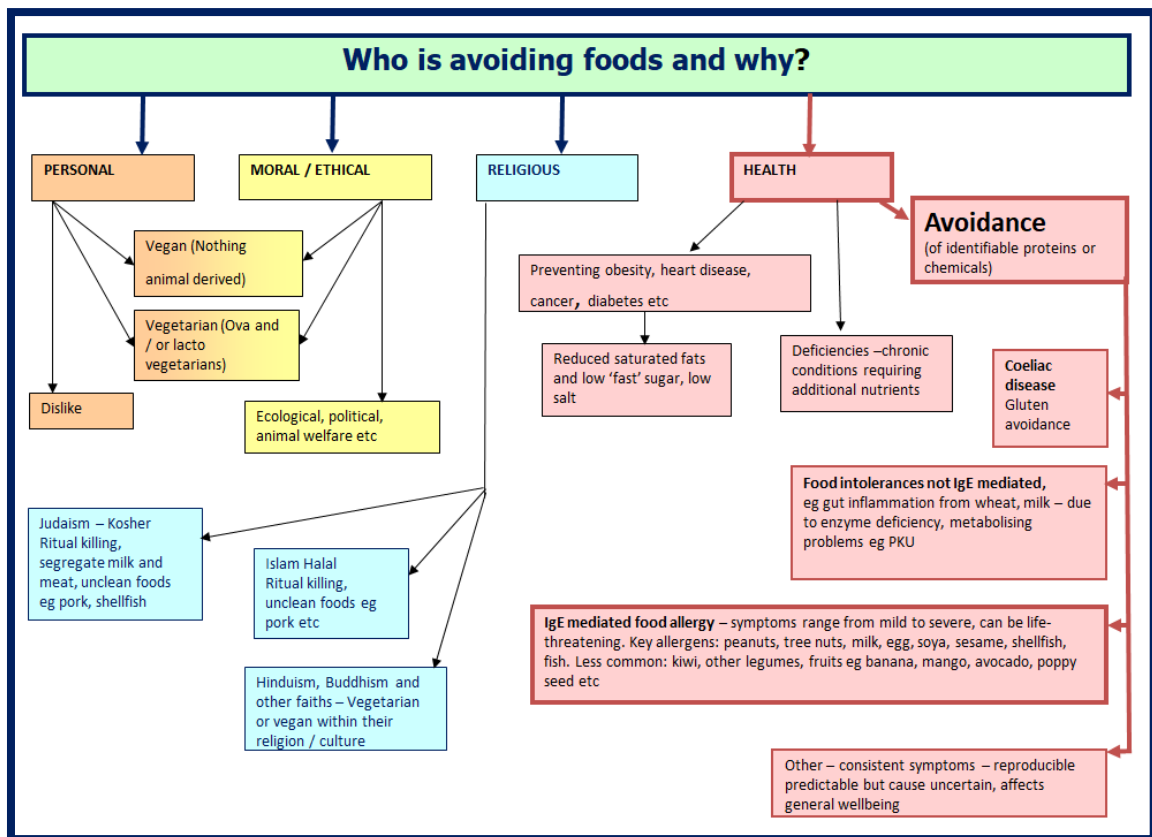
Who is avoiding foods and why?

PERSONAL

MORAL / ETHICAL

RELIGIOUS

HEALTH

Avoidance
(of identifiable proteins or chemicals)

Vegan (Nothing animal derived)

Vegetarian (Ova and / or lacto vegetarians)

Dislike

Ecological, political, animal welfare etc

Preventing obesity, heart disease, cancer, diabetes etc

Reduced saturated fats and low 'fast' sugar, low salt

Deficiencies –chronic conditions requiring additional nutrients

Coeliac disease
Gluten avoidance

Food intolerances not IgE mediated, eg gut inflammation from wheat, milk – due to enzyme deficiency, metabolising problems eg PKU

Judaism – Kosher
Ritual killing, segregate milk and meat, unclean foods eg pork, shellfish

Islam Halal
Ritual killing, unclean foods eg pork etc

IgE mediated food allergy – symptoms range from mild to severe, can be life-threatening. Key allergens: peanuts, tree nuts, milk, egg, soya, sesame, shellfish, fish. Less common: kiwi, other legumes, fruits eg banana, mango, avocado, poppy seed etc

Hinduism, Buddhism and other faiths – Vegetarian or vegan within their religion / culture

Other – consistent symptoms – reproducible predictable but cause uncertain, affects general wellbeing